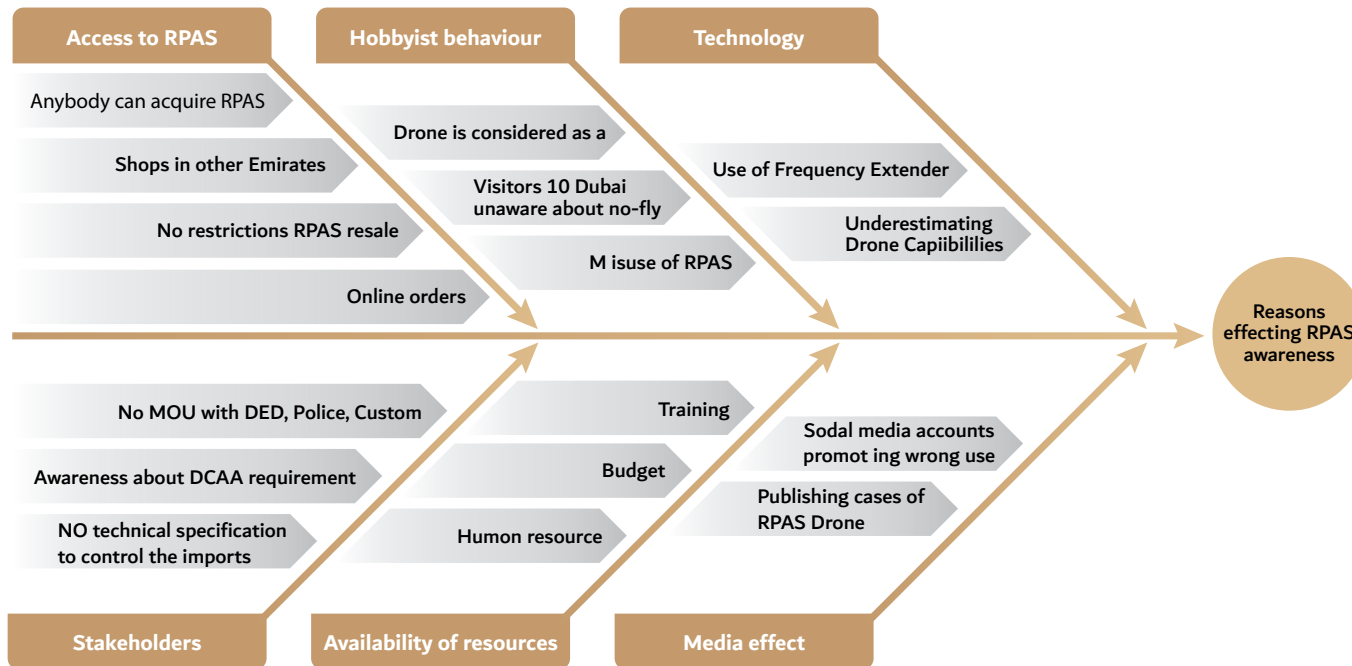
Access to RPAS

Anybody can acquire RPAS

Shops in other Emirates

No restrictions RPAS resale

Online orders

Hobbyist behaviour

Drone is considered as a

Visitors 10 Dubai unaware about no-fly

M isuse of RPAS

Technology

Use of Frequency Extender

Underestimating Drone Capiibililies

Reasons effecting RPAS awareness

No MOU with DED, Police, Custom

Awareness about DCAA requirement

NO technical specification to control the imports

Stakeholders

Training

Budget

Humon resource

Availability of resources

Sodal media accounts promot ing wrong use

Publishing cases of RPAS Drone

Media effect